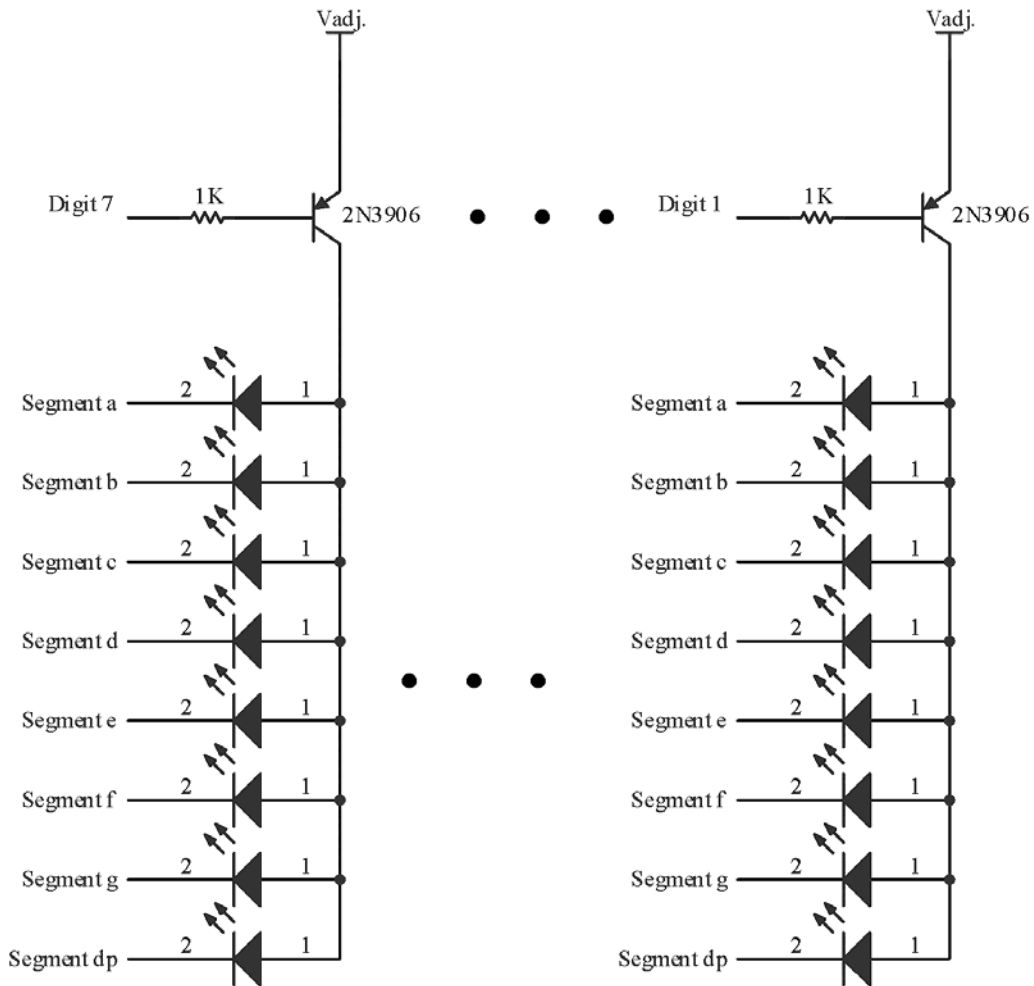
Vadj.

Digit 7

1K

2N3906

Segment a 2 1

Segment b 2 1

Segment c 2 1

Segment d 2 1

Segment e 2 1

Segment f 2 1

Segment g 2 1

Segment dp 2 1

Vadj.

Digit 1

1K

2N3906

Segment a 2 1

Segment b 2 1

Segment c 2 1

Segment d 2 1

Segment e 2 1

Segment f 2 1

Segment g 2 1

Segment dp 2 1